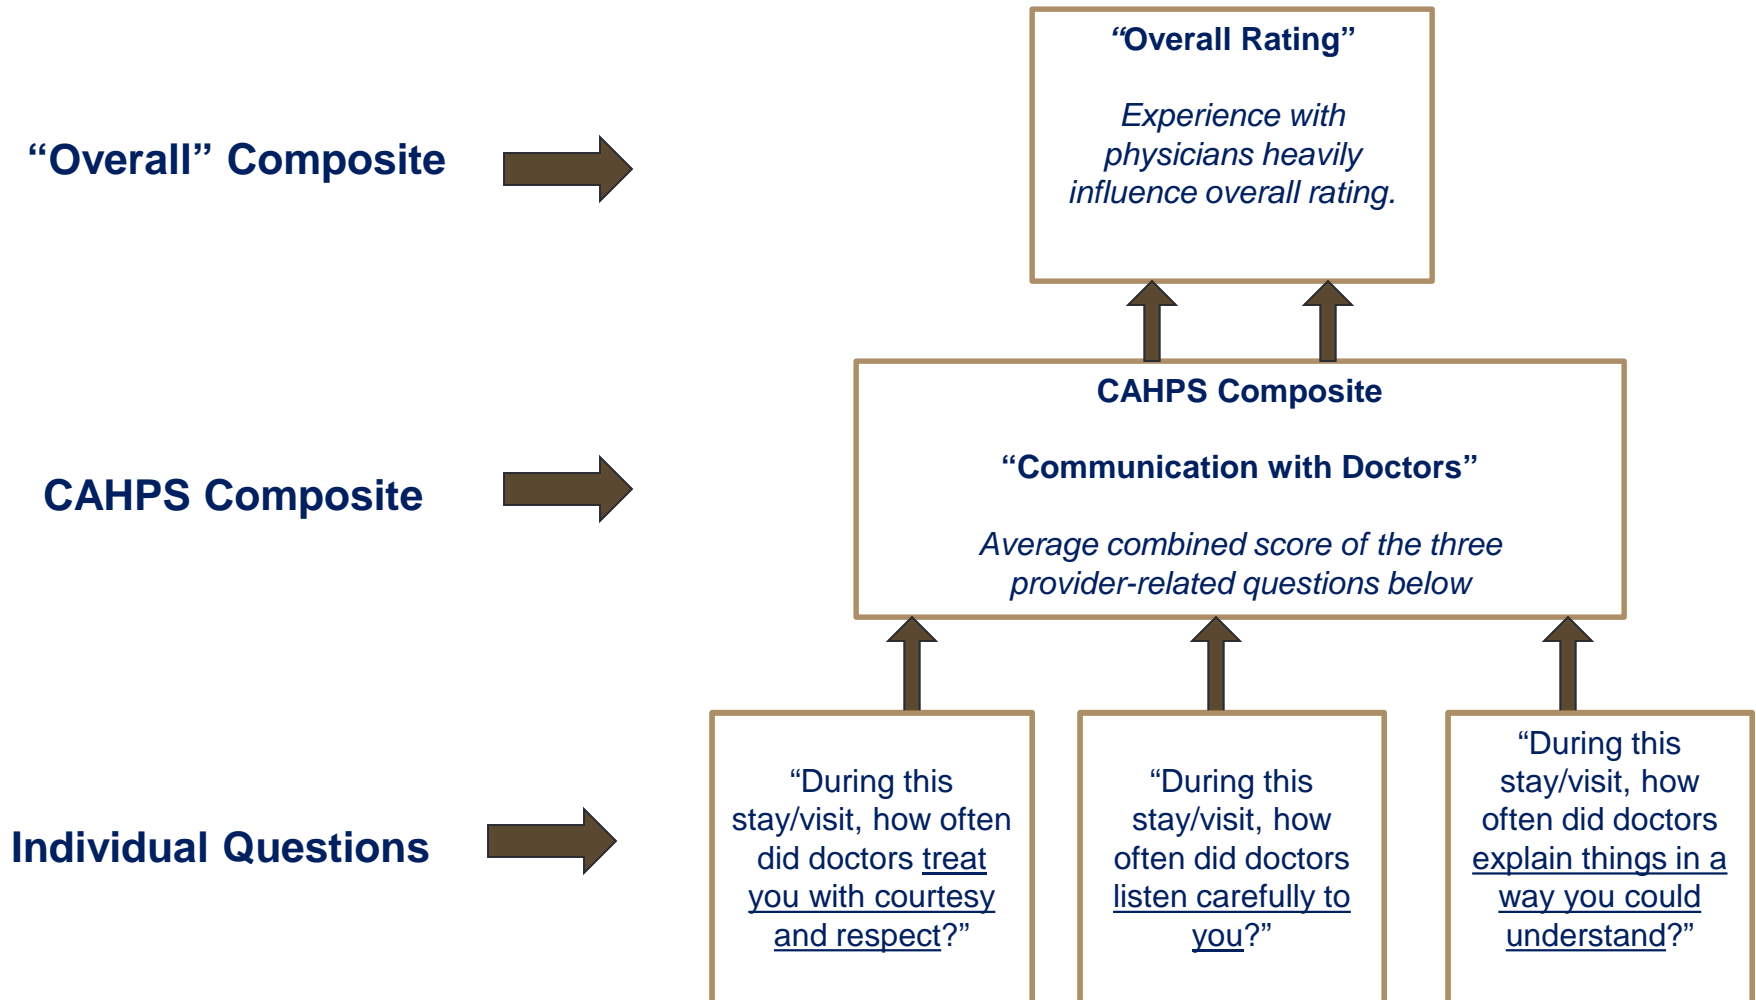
“Overall” Composite

“Overall Rating”

*Experience with physicians heavily influence overall rating.*

CAHPS Composite

CAHPS Composite

“Communication with Doctors”

*Average combined score of the three provider-related questions below*

Individual Questions

“During this stay/visit, how often did doctors treat you with courtesy and respect?”

“During this stay/visit, how often did doctors listen carefully to you?”

“During this stay/visit, how often did doctors explain things in a way you could understand?”